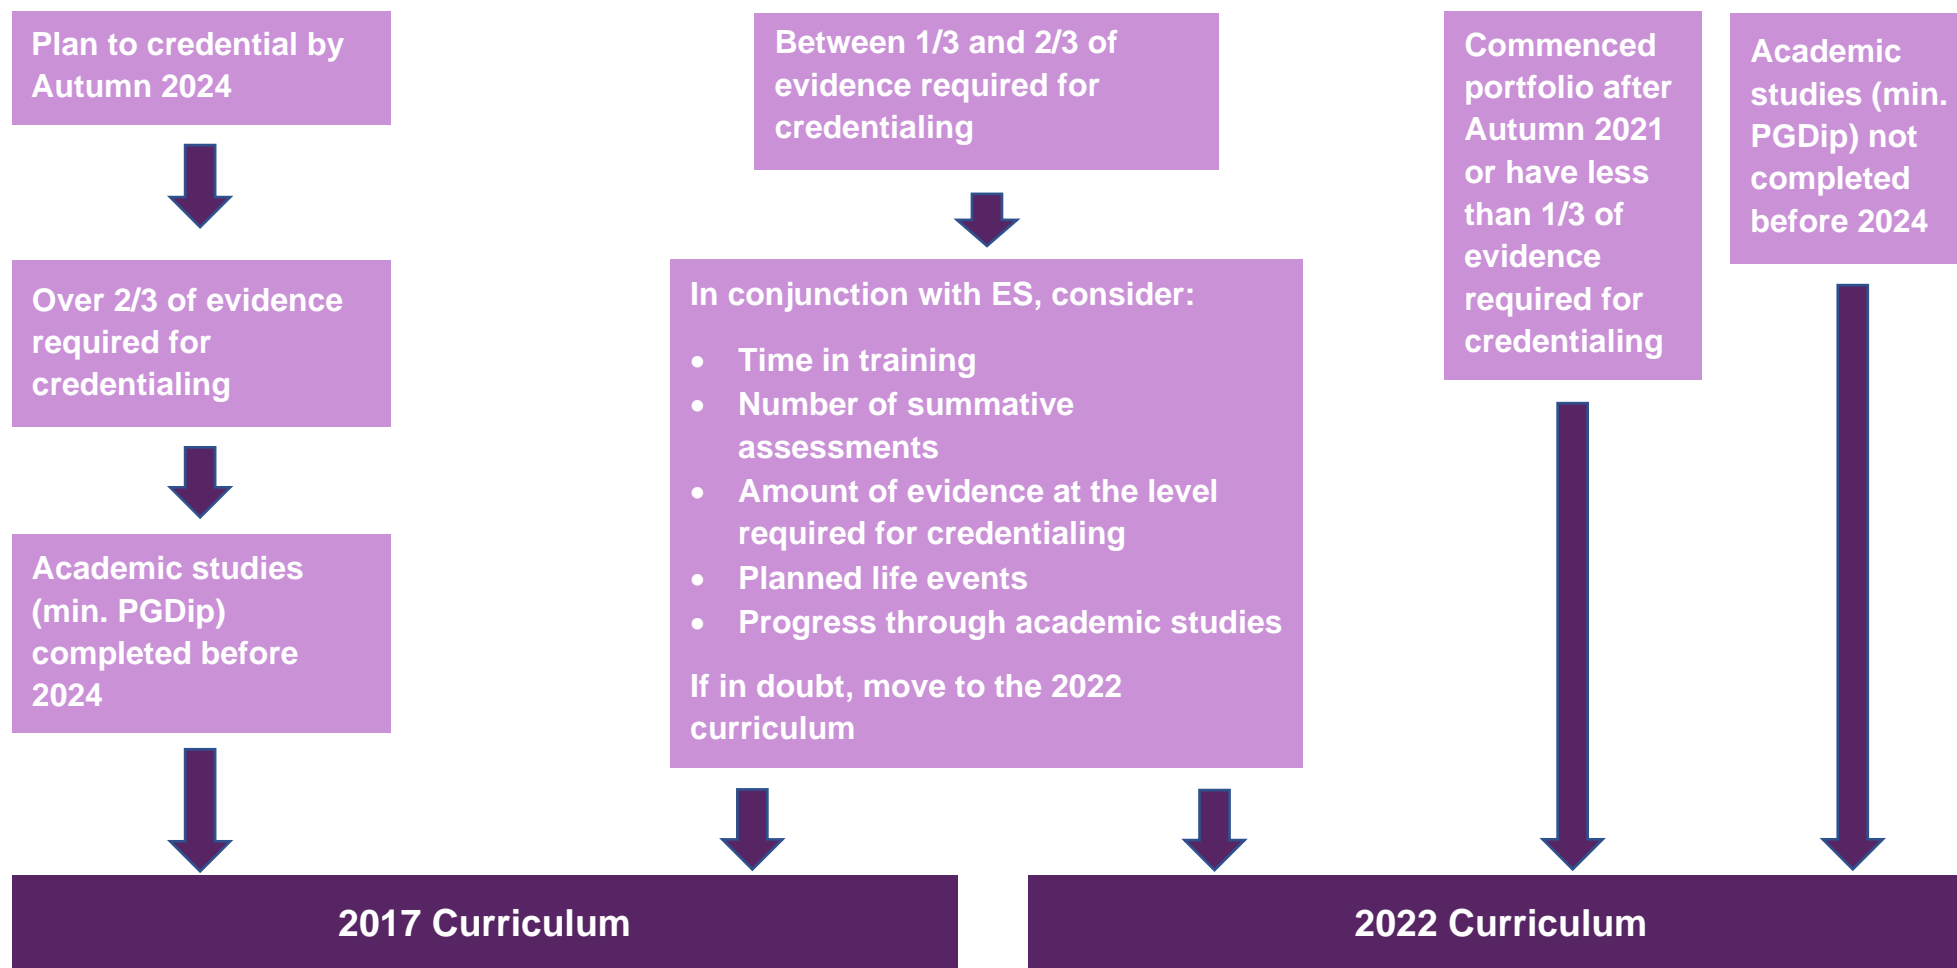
Plan to credential by Autumn 2024

Over 2/3 of evidence required for credentialing

Academic studies (min. PGDip) completed before 2024

Between 1/3 and 2/3 of evidence required for credentialing

In conjunction with ES, consider:

- Time in training
- Number of summative assessments
- Amount of evidence at the level required for credentialing
- Planned life events
- Progress through academic studies

If in doubt, move to the 2022 curriculum

Commenced portfolio after Autumn 2021 or have less than 1/3 of evidence required for credentialing

Academic studies (min. PGDip) not completed before 2024

2017 Curriculum

2022 Curriculum